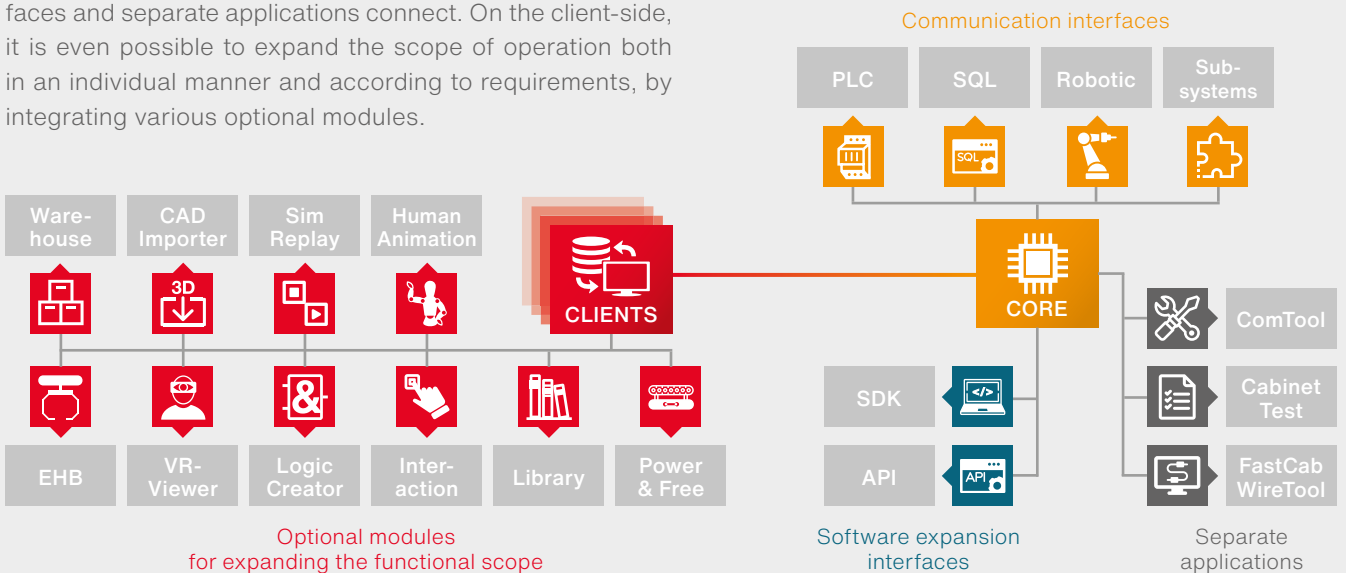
faces and separate applications connect. On the client-side, it is even possible to expand the scope of operation both in an individual manner and according to requirements, by integrating various optional modules.

Communication interfaces

PLC

SQL

Robotic

Subsystems

SQL

Warehouse

CAD Importer

Sim Replay

Human Animation

3D

CLIENTS

CORE

ComTool

SDK

Cabinet Test

API

API

FastCab WireTool

EHB

VR-Viewer

Logic Creator

Interaction

Library

Power & Free

Optional modules for expanding the functional scope

Software expansion interfaces

Separate applications